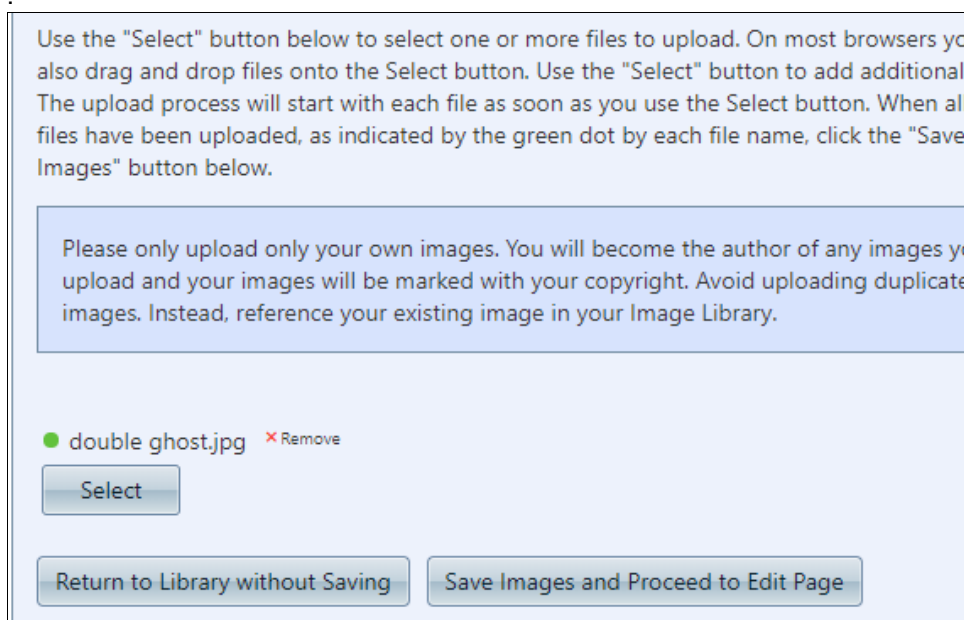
Use the "Select" button below to select one or more files to upload. On most browsers yo also drag and drop files onto the Select button. Use the "Select" button to add additional The upload process will start with each file as soon as you use the Select button. When al files have been uploaded, as indicated by the green dot by each file name, click the "Save Images" button below.

Please only upload only your own images. You will become the author of any images yo upload and your images will be marked with your copyright. Avoid uploading duplicate images. Instead, reference your existing image in your Image Library.

double ghost.jpg ✕Remove

Select

Return to Library without Saving

Save Images and Proceed to Edit Page